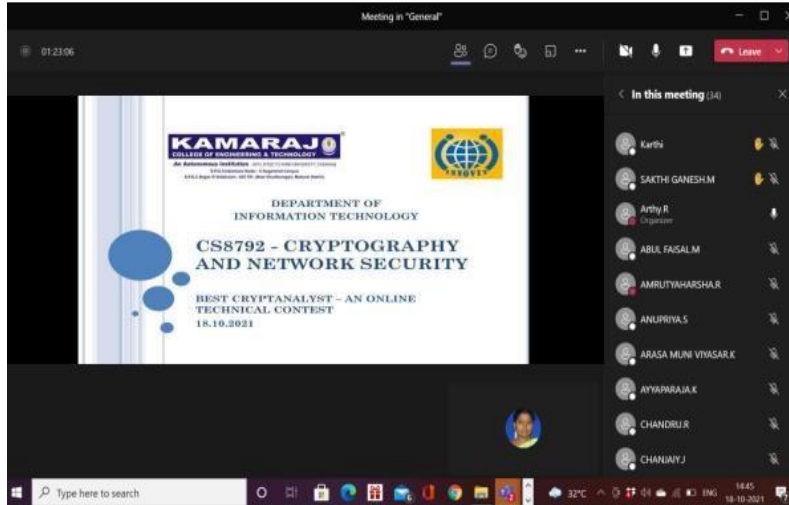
Meeting in "General"

01:23:06

Leave

In this meeting (34)

KAMARAJ
COLLEGE OF ENGINEERING & TECHNOLOGY
An Autonomous Institution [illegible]
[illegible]
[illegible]

DEPARTMENT OF INFORMATION TECHNOLOGY

CS8792 - CRYPTOGRAPHY AND NETWORK SECURITY

BEST CRYPTANALYST – AN ONLINE TECHNICAL CONTEST
18.10.2021

Karthi
SAKTHI GANESH.M
Arthy.R
Organizer
ABUL FAISAL.M
AMRUTYAHARSHA.R
ANUPRIYA.S
ARASA MUNI VIYASAR.K
AYYAPARAJA.K
CHANDRU.R
CHANJAY.J

Type here to search

32°C ENG 14:45 18-10-2021